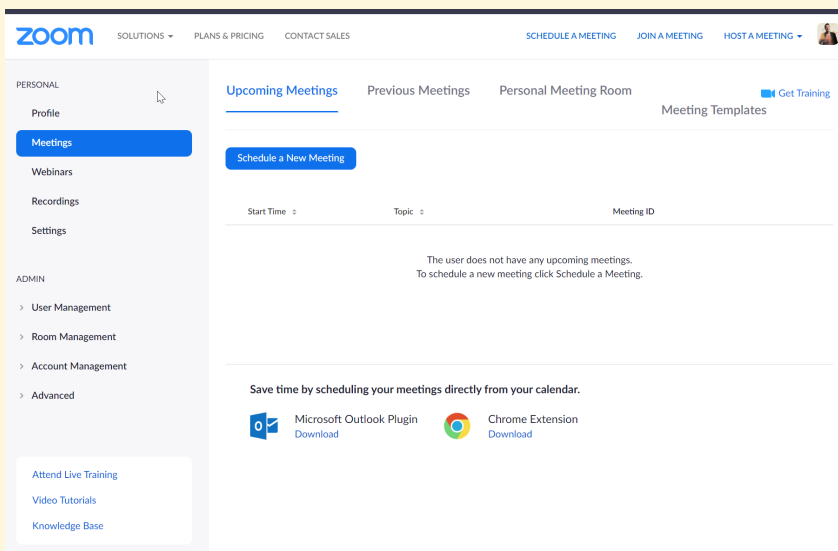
zoom SOLUTIONS PLANS & PRICING CONTACT SALES SCHEDULE A MEETING JOIN A MEETING HOST A MEETING

PERSONAL

Profile

Meetings

Webinars

Recordings

Settings

ADMIN

User Management

Room Management

Account Management

Advanced

Attend Live Training

Video Tutorials

Knowledge Base

Upcoming Meetings Previous Meetings Personal Meeting Room Meeting Templates Get Training

Schedule a New Meeting

| Start Time | Topic | Meeting ID |
|---|---|---|

The user does not have any upcoming meetings.
To schedule a new meeting click Schedule a Meeting.

Save time by scheduling your meetings directly from your calendar.

Microsoft Outlook Plugin
Download

Chrome Extension
Download